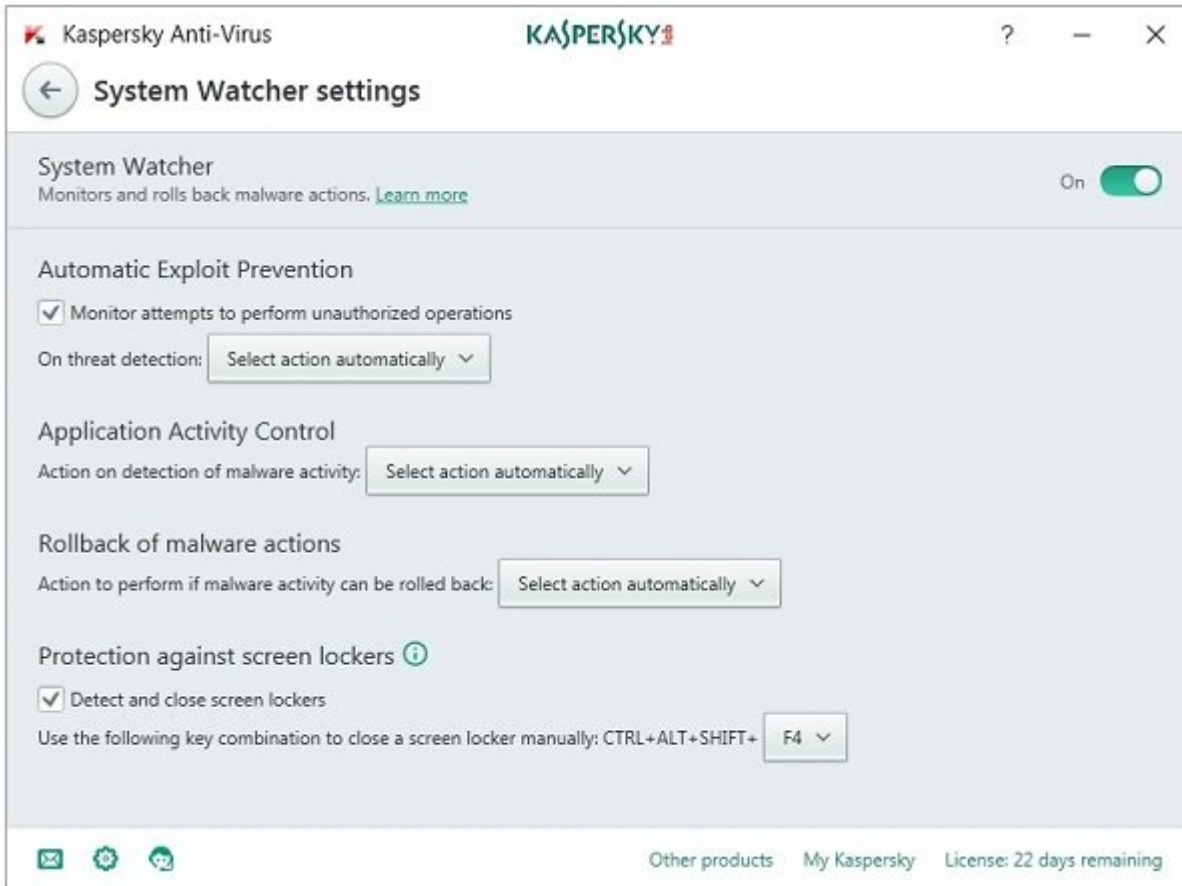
Kaspersky Anti-Virus

KASPERSKY

?

System Watcher settings

System Watcher
Monitors and rolls back malware actions. Learn more

On

Automatic Exploit Prevention

Monitor attempts to perform unauthorized operations

On threat detection: Select action automatically

Application Activity Control

Action on detection of malware activity: Select action automatically

Rollback of malware actions

Action to perform if malware activity can be rolled back: Select action automatically

Protection against screen lockers

Detect and close screen lockers

Use the following key combination to close a screen locker manually: CTRL+ALT+SHIFT+ F4

Other products My Kaspersky License: 22 days remaining